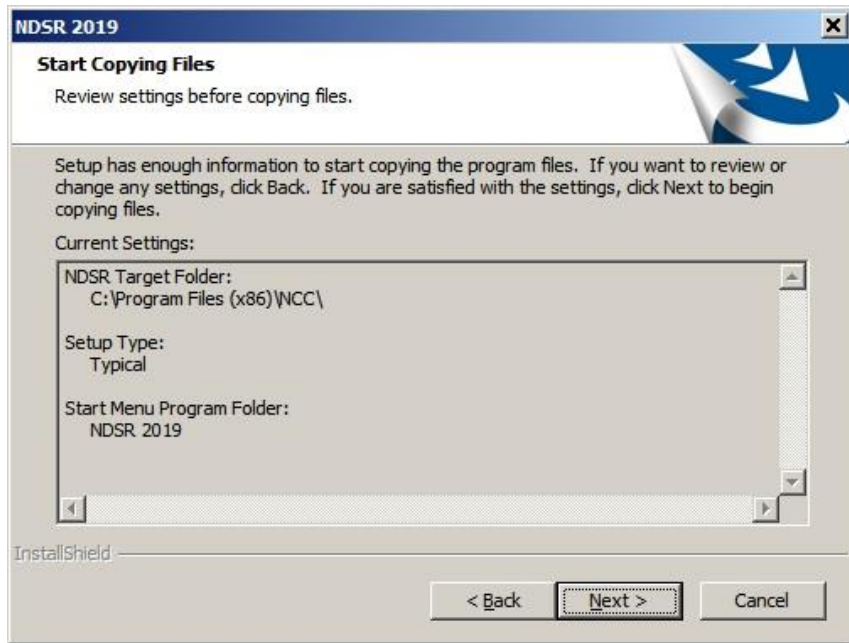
NDSR 2019

Start Copying Files

Review settings before copying files.

Setup has enough information to start copying the program files. If you want to review or change any settings, click Back. If you are satisfied with the settings, click Next to begin copying files.

Current Settings:

NDSR Target Folder:
C:\Program Files (x86)\NCC\

Setup Type:
Typical

Start Menu Program Folder:
NDSR 2019

InstallShield

< Back

Next >

Cancel